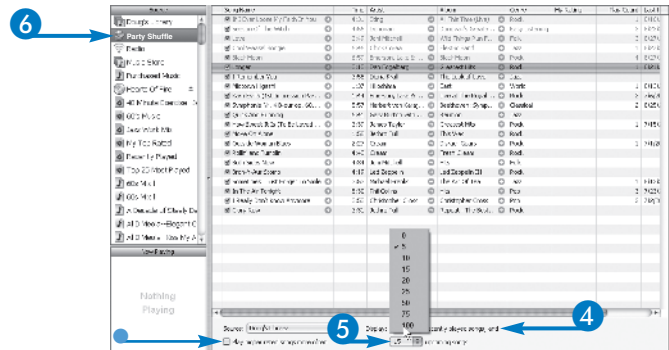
6

Source

Party Shuffle

Radio

Music Store

Purchased Music

Hoops Of Fire

90's Music

My Top Rated

Recently Played

Top 25 Most Played

Now Playing

Nothing Playing

Song Name

Time

Artist

Album

Genre

My Rating

Play Count

Last Played

0
5
10
15
20
25
50
75
100

5

4

Source:

Display:

recently played songs, and

upcoming songs